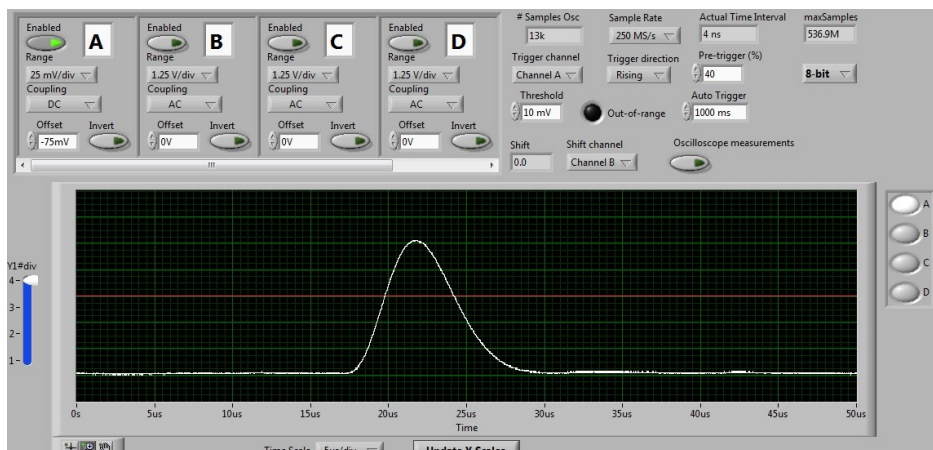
Enabled
A
Range
25 mV/div
Coupling
DC
Offset
-75mV
Invert

Enabled
B
Range
1.25 V/div
Coupling
AC
Offset
0V
Invert

Enabled
C
Range
1.25 V/div
Coupling
AC
Offset
0V
Invert

Enabled
D
Range
1.25 V/div
Coupling
AC
Offset
0V
Invert

# Samples Osc
13k
Sample Rate
250 MS/s
Actual Time Interval
4 ns
maxSamples
536.9M
Trigger channel
Channel A
Trigger direction
Rising
Pre-trigger (%)
40
8-bit
Threshold
10 mV
Out-of-range
Auto Trigger
1000 ms
Shift
0.0
Shift channel
Channel B
Oscilloscope measurements

Y1#div
4
3
2
1

0s
5us
10us
15us
20us
25us
30us
35us
40us
45us
50us
Time

A
B
C
D

Time Scale
5us/div
Update X Scales